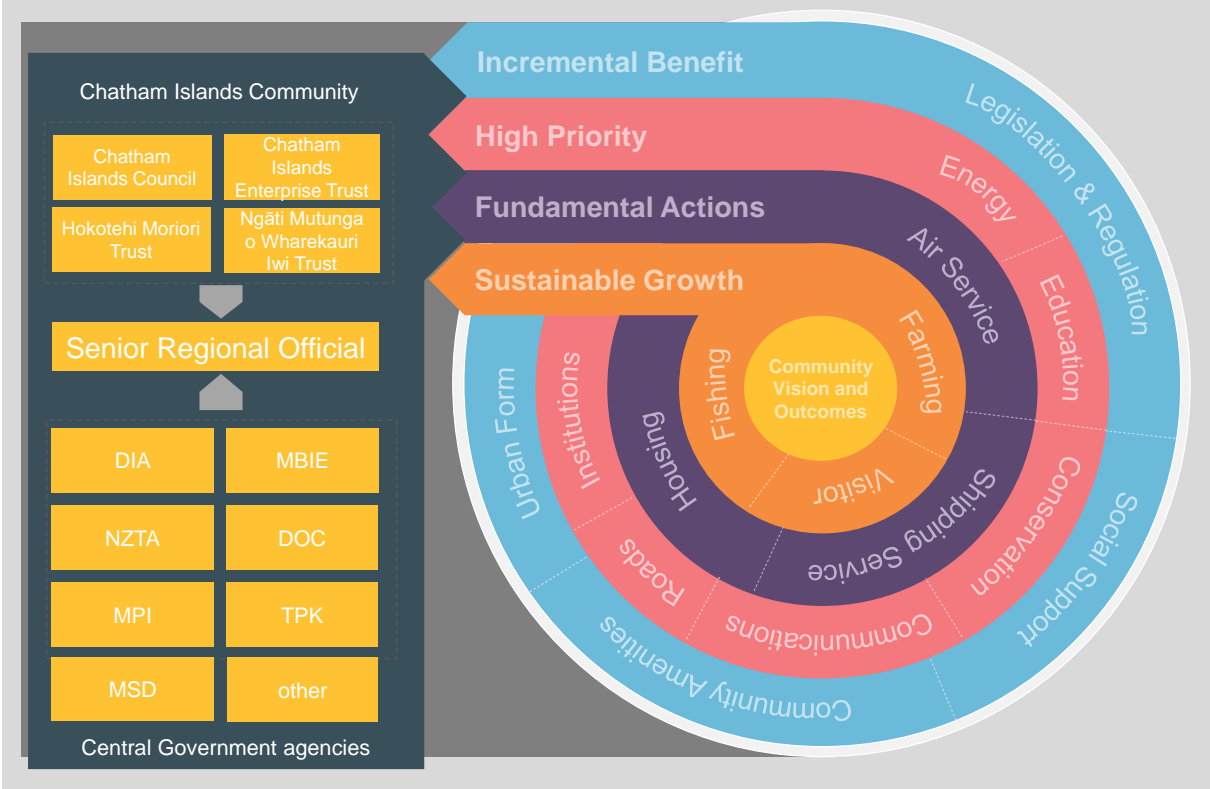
Chatham Islands Community

Chatham Islands Council

Chatham Islands Enterprise Trust

Hokotehi Moriori Trust

Ngāti Mutunga o Wharekauri Iwi Trust

Senior Regional Official

DIA

MBIE

NZTA

DOC

MPI

TPK

MSD

other

Central Government agencies

Incremental Benefit

High Priority

Fundamental Actions

Sustainable Growth

Legislation & Regulation

Energy

Education

Air Service

Farming

Community Vision and Outcomes

Fishing

Visitor

Housing

Institutions

Urban Form

Shipping Service

Conservation

Social Support

Roads

Communications

Community Amenities